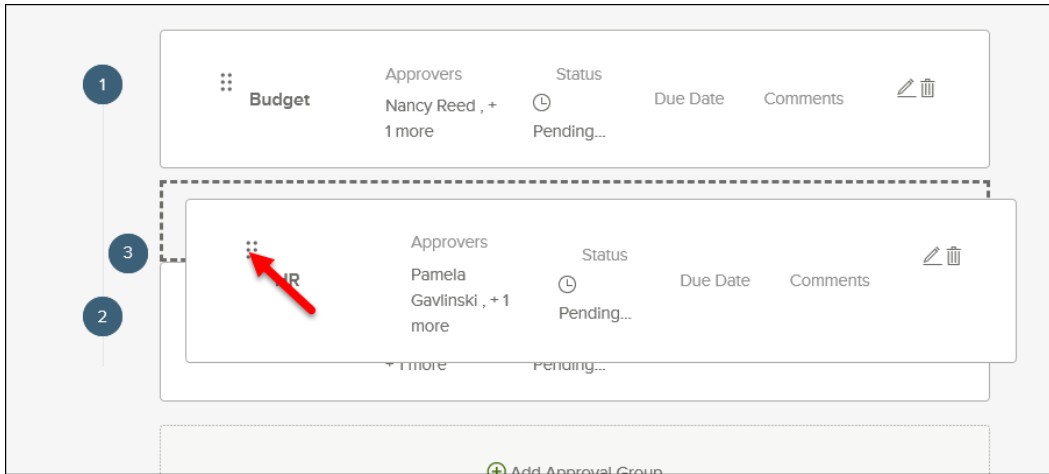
1

Budget

Approvers

Nancy Reed , + 1 more

Status

Pending...

Due Date

Comments

3

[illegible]R

Approvers

Pamela Gavlinski , + 1 more

Status

Pending...

Due Date

Comments

2

+ 1 more

Pending...

Add Approval Group